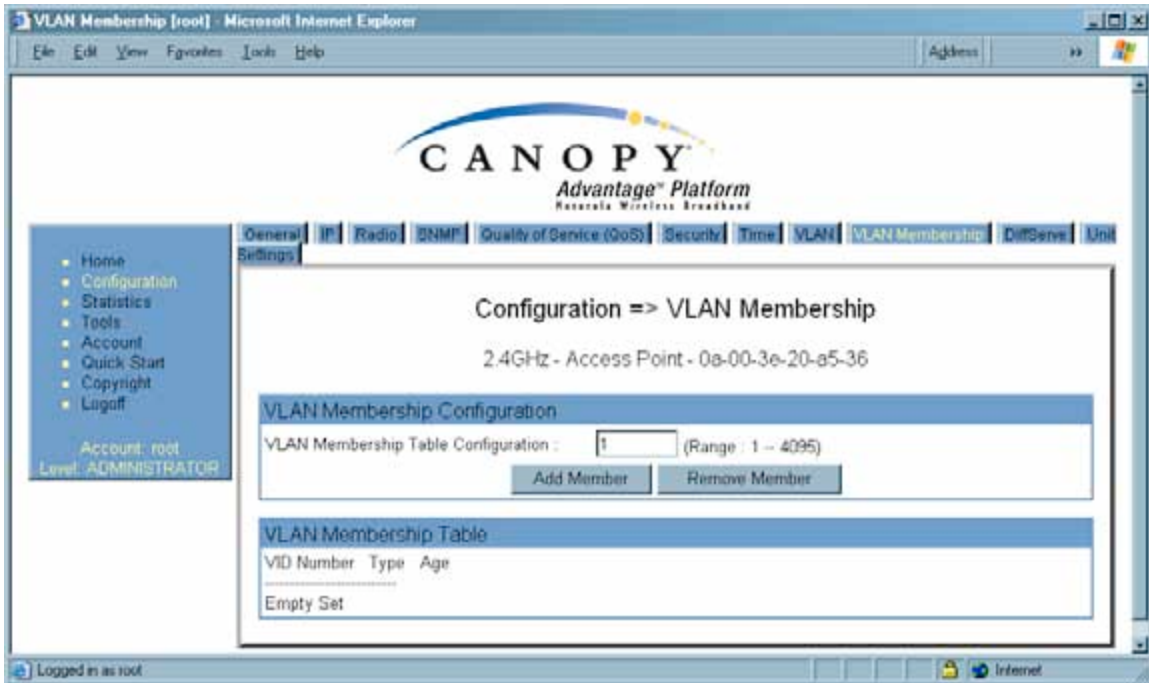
VLAN Membership [root] - Microsoft Internet Explorer

File Edit View Favorites Tools Help

Address

CANOPY

Advantage™ Platform

Motorola Wireless Broadband

General IP Radio SNMP Quality of Service (QoS) Security Time VLAN VLAN Membership DiffServe Unit Settings

- Home
- Configuration
- Statistics
- Tools
- Account
- Quick Start
- Copyright
- Logoff

Account: root
Level: ADMINISTRATOR

Configuration => VLAN Membership

2.4GHz - Access Point - 0a-00-3e-20-a5-36

VLAN Membership Configuration

VLAN Membership Table Configuration : 1 (Range : 1 -- 4095)

Add Member Remove Member

VLAN Membership Table

VID Number Type Age

Empty Set

Logged in as root

Internet